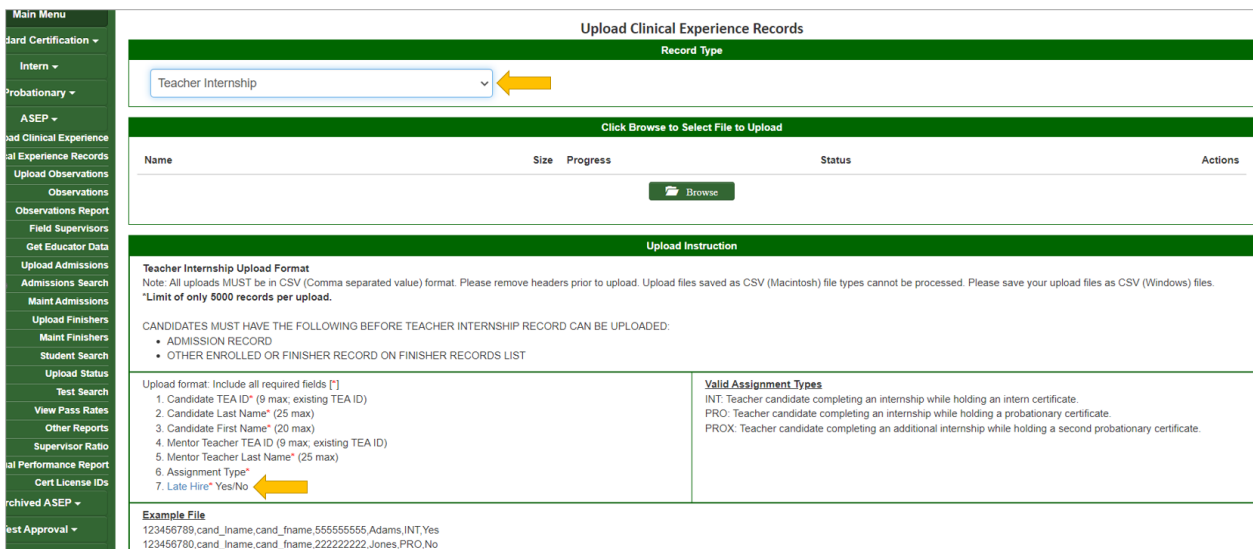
Main Menu
dard Certification ▾
Intern ▾
Probationary ▾
ASEP ▾
ad Clinical Experience
al Experience Records
Upload Observations
Observations
Observations Report
Field Supervisors
Get Educator Data
Upload Admissions
Admissions Search
Maint Admissions
Upload Finishers
Maint Finishers
Student Search
Upload Status
Test Search
View Pass Rates
Other Reports
Supervisor Ratio
al Performance Report
Cert License IDs
rchived ASEP ▾
est Approval ▾

Upload Clinical Experience Records

Record Type

Teacher Internship

Click Browse to Select File to Upload

| Name | Size | Progress | Status | Actions |
|---|---|---|---|---|

Browse

Upload Instruction

Teacher Internship Upload Format
Note: All uploads MUST be in CSV (Comma separated value) format. Please remove headers prior to upload. Upload files saved as CSV (Macintosh) file types cannot be processed. Please save your upload files as CSV (Windows) files.
*Limit of only 5000 records per upload.

CANDIDATES MUST HAVE THE FOLLOWING BEFORE TEACHER INTERNSHIP RECORD CAN BE UPLOADED:
• ADMISSION RECORD
• OTHER ENROLLED OR FINISHER RECORD ON FINISHER RECORDS LIST

Upload format: Include all required fields [*]
1. Candidate TEA ID* (9 max; existing TEA ID)
2. Candidate Last Name* (25 max)
3. Candidate First Name* (20 max)
4. Mentor Teacher TEA ID (9 max; existing TEA ID)
5. Mentor Teacher Last Name* (25 max)
6. Assignment Type*
7. Late Hire* Yes/No

Valid Assignment Types
INT: Teacher candidate completing an internship while holding an intern certificate.
PRO: Teacher candidate completing an internship while holding a probationary certificate.
PROX: Teacher candidate completing an additional internship while holding a second probationary certificate.

Example File
123456789,cand_lname,cand_fname,555555555,Adams,INT,Yes
123456780,cand_lname,cand_fname,222222222,Jones,PRO,No